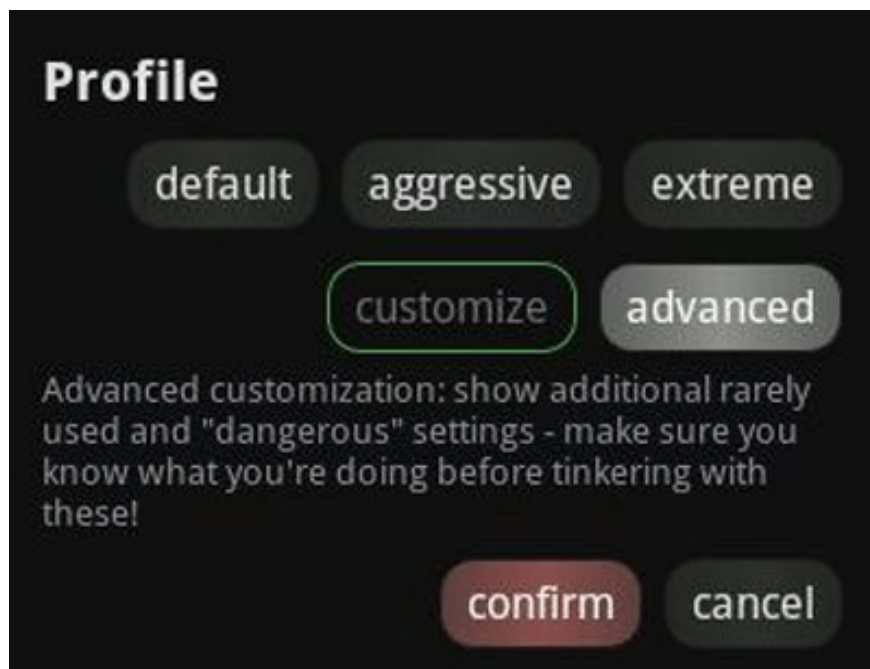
Profile

default aggressive extreme

customize advanced

Advanced customization: show additional rarely used and "dangerous" settings - make sure you know what you're doing before tinkering with these!

confirm cancel